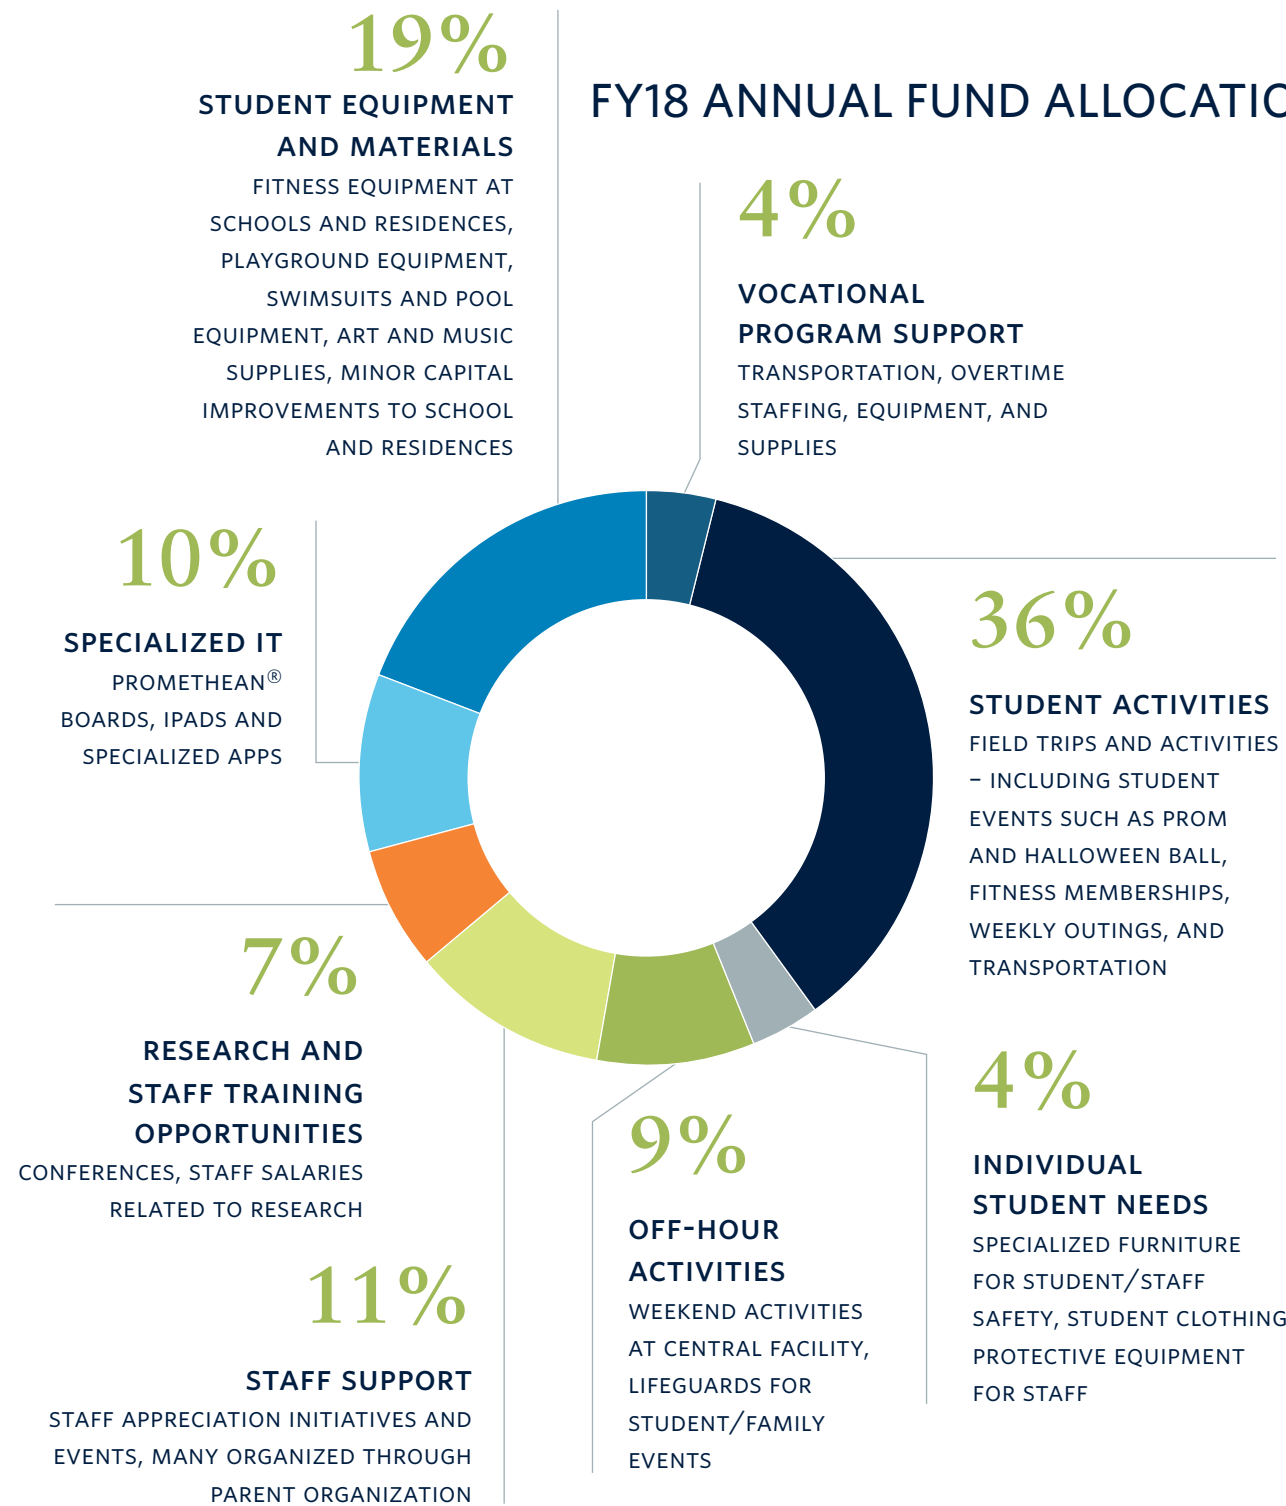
FY18 ANNUAL FUND ALLOCATIC

19%

STUDENT EQUIPMENT AND MATERIALS

FITNESS EQUIPMENT AT SCHOOLS AND RESIDENCES, PLAYGROUND EQUIPMENT, SWIMSUITS AND POOL EQUIPMENT, ART AND MUSIC SUPPLIES, MINOR CAPITAL IMPROVEMENTS TO SCHOOL AND RESIDENCES

4%

VOCATIONAL PROGRAM SUPPORT

TRANSPORTATION, OVERTIME STAFFING, EQUIPMENT, AND SUPPLIES

10%

SPECIALIZED IT

PROMETHEAN® BOARDS, IPADS AND SPECIALIZED APPS

36%

STUDENT ACTIVITIES

FIELD TRIPS AND ACTIVITIES – INCLUDING STUDENT EVENTS SUCH AS PROM AND HALLOWEEN BALL, FITNESS MEMBERSHIPS, WEEKLY OUTINGS, AND TRANSPORTATION

7%

RESEARCH AND STAFF TRAINING OPPORTUNITIES

CONFERENCES, STAFF SALARIES RELATED TO RESEARCH

4%

INDIVIDUAL STUDENT NEEDS

SPECIALIZED FURNITURE FOR STUDENT/STAFF SAFETY, STUDENT CLOTHING PROTECTIVE EQUIPMENT FOR STAFF

9%

OFF-HOUR ACTIVITIES

WEEKEND ACTIVITIES AT CENTRAL FACILITY, LIFEGUARDS FOR STUDENT/FAMILY EVENTS

11%

STAFF SUPPORT

STAFF APPRECIATION INITIATIVES AND EVENTS, MANY ORGANIZED THROUGH PARENT ORGANIZATION